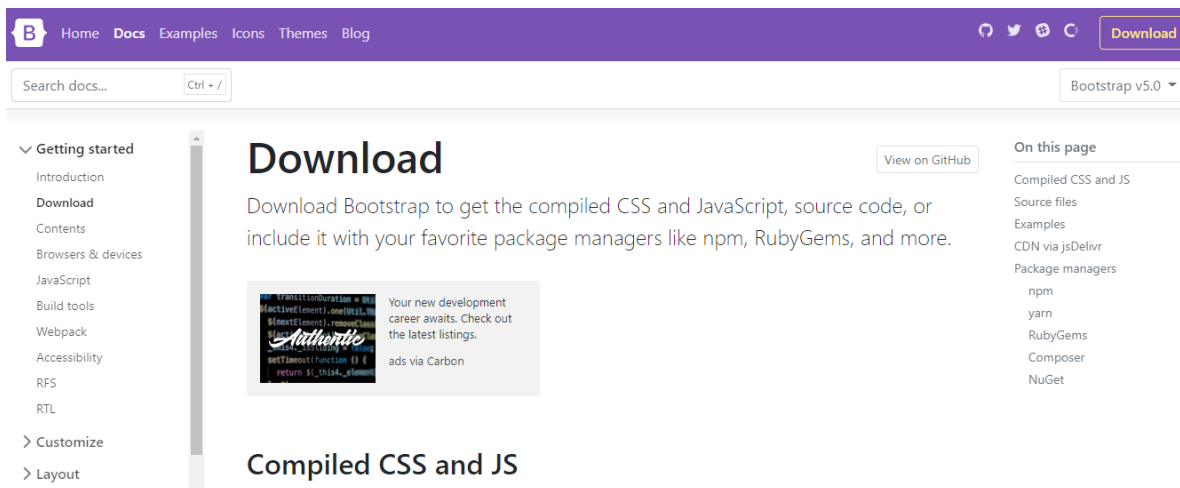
B Home Docs Examples Icons Themes Blog Download

Search docs... Ctrl + /

Bootstrap v5.0

Getting started
Introduction
Download
Contents
Browsers & devices
JavaScript
Build tools
Webpack
Accessibility
RFS
RTL
Customize
Layout

Download

View on GitHub

Download Bootstrap to get the compiled CSS and JavaScript, source code, or include it with your favorite package managers like npm, RubyGems, and more.

Authentic

Your new development career awaits. Check out the latest listings.

ads via Carbon

Compiled CSS and JS

On this page
Compiled CSS and JS
Source files
Examples
CDN via jsDelivr
Package managers
npm
yarn
RubyGems
Composer
NuGet